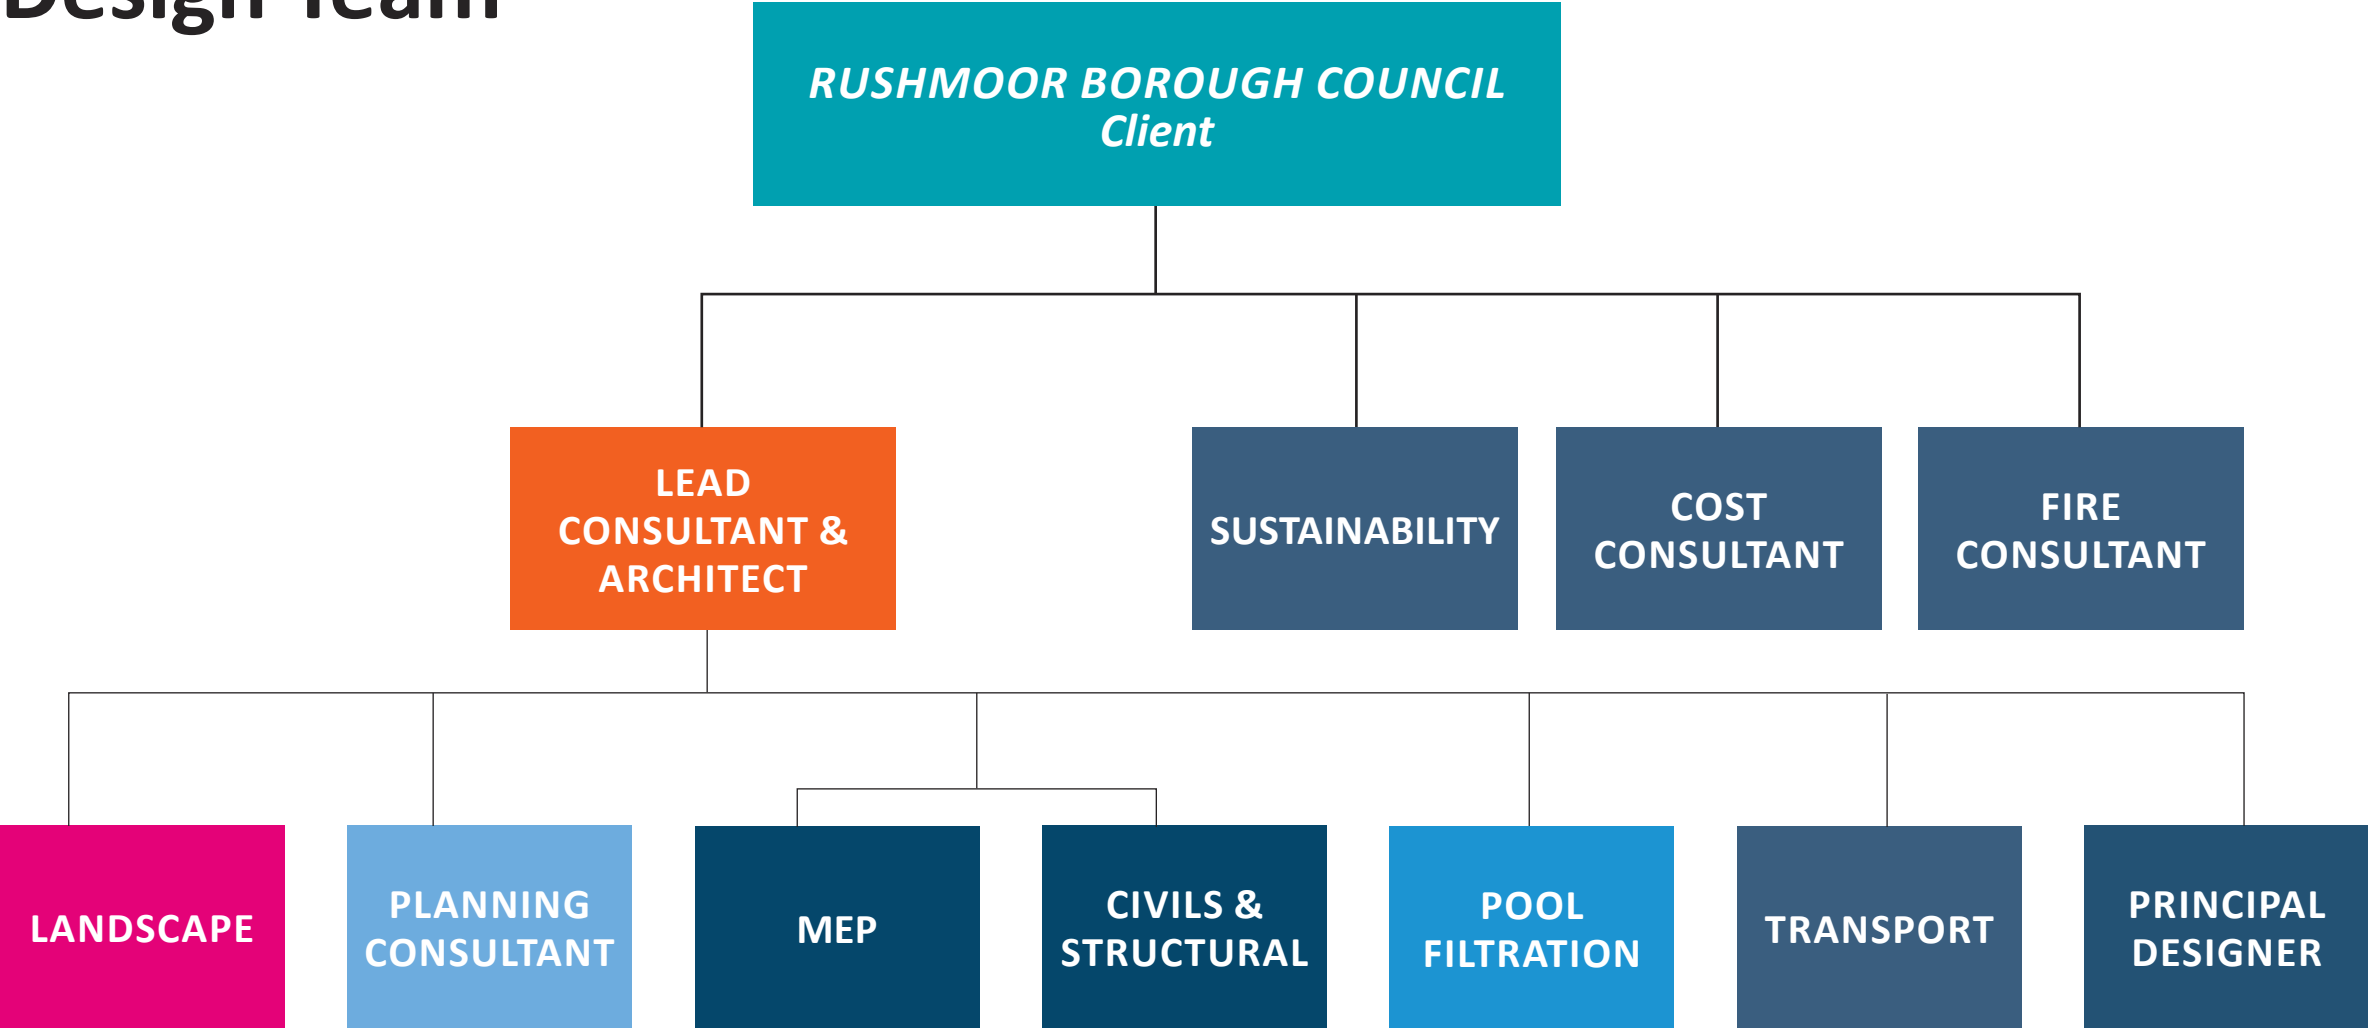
Design Team

RUSHMOOR BOROUGH COUNCIL
Client

LEAD CONSULTANT & ARCHITECT

SUSTAINABILITY

COST CONSULTANT

FIRE CONSULTANT

LANDSCAPE

PLANNING CONSULTANT

MEP

CIVILS & STRUCTURAL

POOL FILTRATION

TRANSPORT

PRINCIPAL DESIGNER